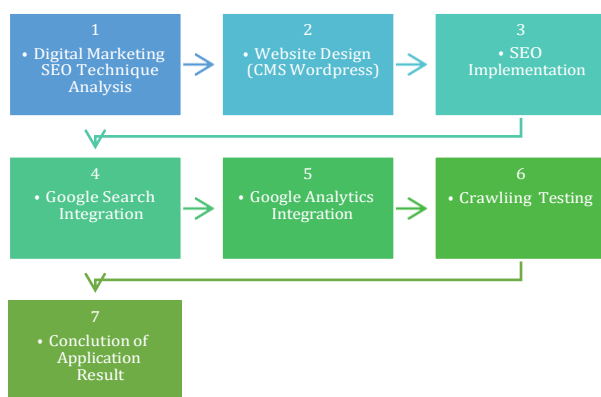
1

• Digital Marketing SEO Technique Analysis

2

• Website Design (CMS Wordpress)

3

• SEO Implementation

4

• Google Search Integration

5

• Google Analytics Integration

6

• Crawliing Testing

7

• Conclution of Application Result